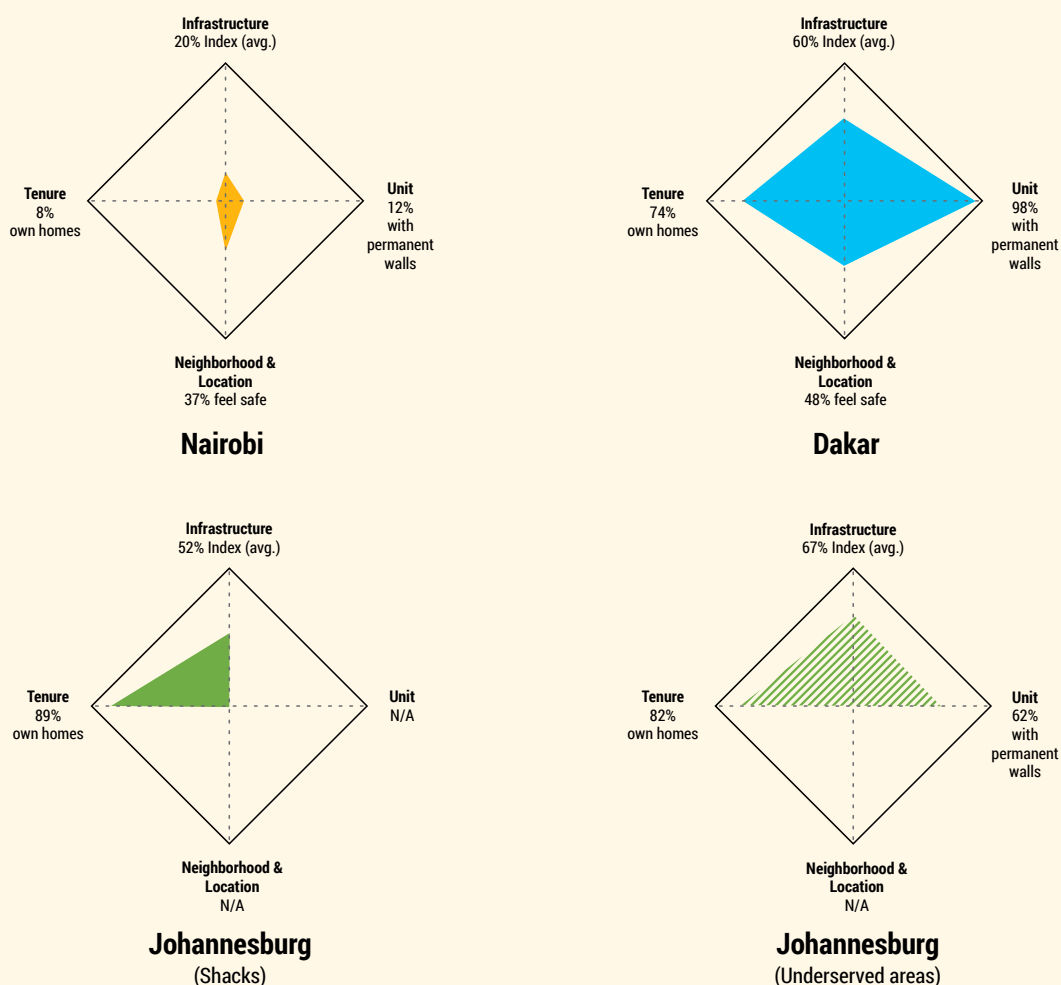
Infrastructure
20% Index (avg.)

Tenure
8%
own homes

Unit
12%
with
permanent
walls

Neighborhood &
Location
37% feel safe

Nairobi

Infrastructure
60% Index (avg.)

Tenure
74%
own homes

Unit
98%
with
permanent
walls

Neighborhood &
Location
48% feel safe

Dakar

Infrastructure
52% Index (avg.)

Tenure
89%
own homes

Unit
N/A

Neighborhood &
Location
N/A

Johannesburg
(Shacks)

Infrastructure
67% Index (avg.)

Tenure
82%
own homes

Unit
62%
with
permanent
walls

Neighborhood &
Location
N/A

Johannesburg
(Underserved areas)